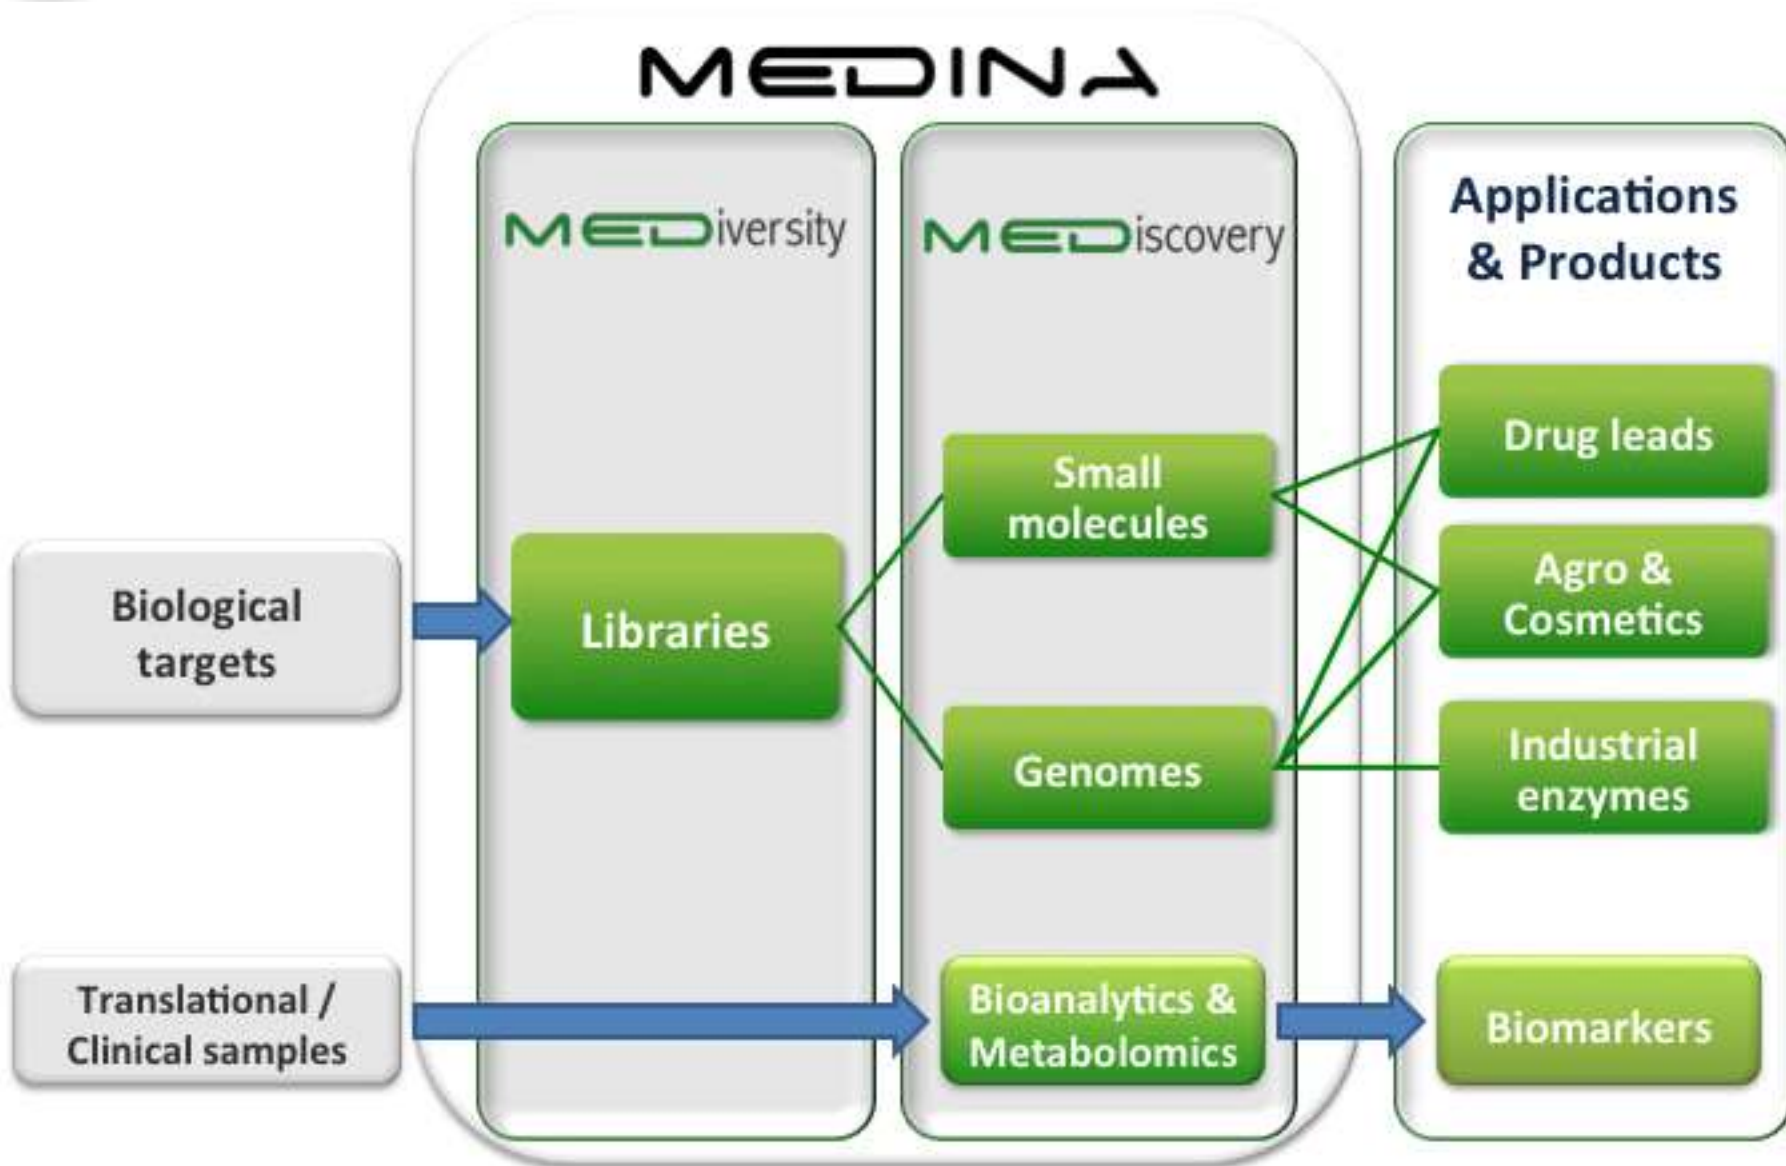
MEDINA

MEDiversity

MEDiscovery

Applications & Products

Biological targets

Libraries

Small molecules

Genomes

Drug leads

Agro & Cosmetics

Industrial enzymes

Translational / Clinical samples

Bioanalytics & Metabolomics

Biomarkers